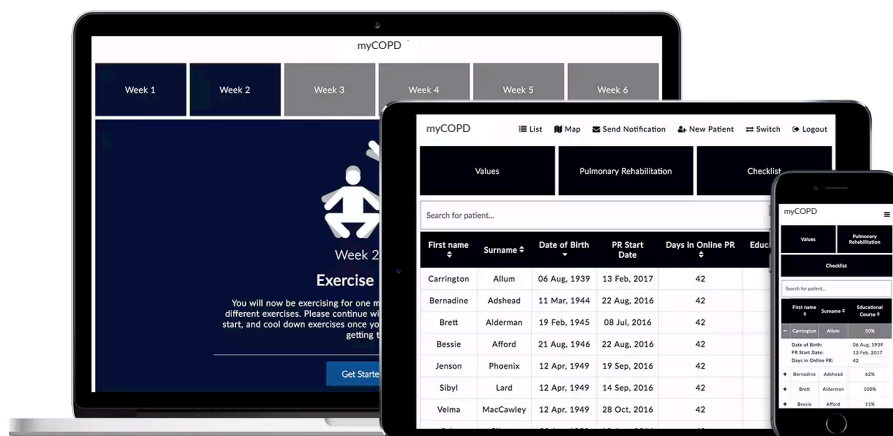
myCOPD

Week 1 | Week 2 | Week 3 | Week 4 | Week 5 | Week 6

Week 2

Exercise

You will now be exercising for one m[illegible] different exercises. Please continue wi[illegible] start, and cool down exercises once yo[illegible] getting t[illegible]

Get Starte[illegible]

myCOPD

List Map Send Notification New Patient Switch Logout

Values | Pulmonary Rehabilitation | Checklist

Search for patient...

| First name | Surname | Date of Birth | PR Start Date | Days in Online PR | Educa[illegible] |
|---|---|---|---|---|---|
| Carrington | Allum | 06 Aug, 1939 | 13 Feb, 2017 | 42 | |
| Bernadine | Adshead | 11 Mar, 1944 | 22 Aug, 2016 | 42 | |
| Brett | Alderman | 19 Feb, 1945 | 08 Jul, 2016 | 42 | |
| Bessie | Afford | 21 Aug, 1946 | 22 Aug, 2016 | 42 | |
| Jenson | Phoenix | 12 Apr, 1949 | 19 Sep, 2016 | 42 | |
| Sibyl | Lard | 12 Apr, 1949 | 14 Sep, 2016 | 42 | |
| Velma | MacCawley | 12 Apr, 1949 | 28 Oct, 2016 | 42 | |

myCOPD

Values | Pulmonary Rehabilitation

Checklist

Search for patient...

| First name | Surname | Educational Course |
|---|---|---|
| Carrington | Allum | 50% |
| Bernadine | Adshead | 62% |
| Brett | Alderman | 100% |
| Bessie | Afford | 11% |

Date of Birth: 06 Aug, 1939
PR Start Date: 13 Feb, 2017
Days in Online PR: 42